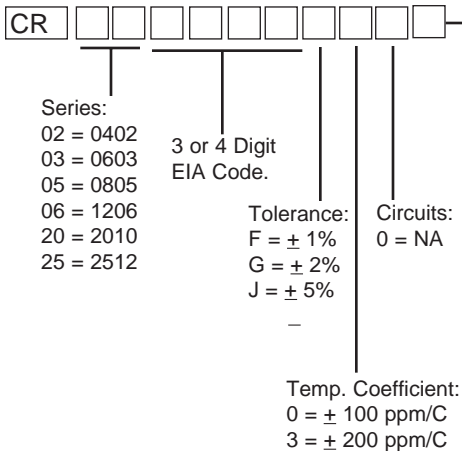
CR

Series:
02 = 0402
03 = 0603
05 = 0805
06 = 1206
20 = 2010
25 = 2512

3 or 4 Digit EIA Code.

Tolerance:
F = $\pm$ 1%
G = $\pm$ 2%
J = $\pm$ 5%

Circuits:
0 = NA

Temp. Coefficient:
0 = $\pm$ 100 ppm/C
3 = $\pm$ 200 ppm/C